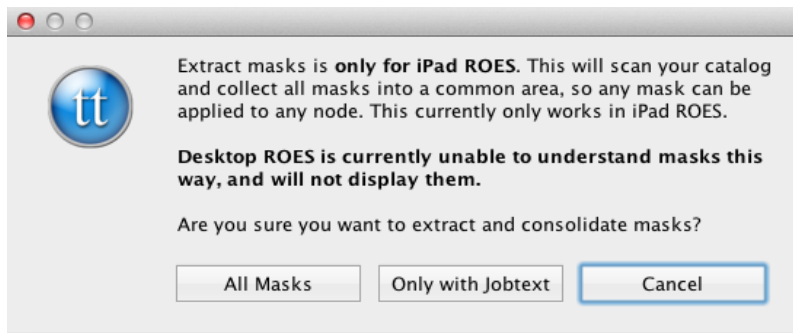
tt

Extract masks is only for iPad ROES. This will scan your catalog and collect all masks into a common area, so any mask can be applied to any node. This currently only works in iPad ROES.

Desktop ROES is currently unable to understand masks this way, and will not display them.

Are you sure you want to extract and consolidate masks?

All Masks

Only with Jobtext

Cancel